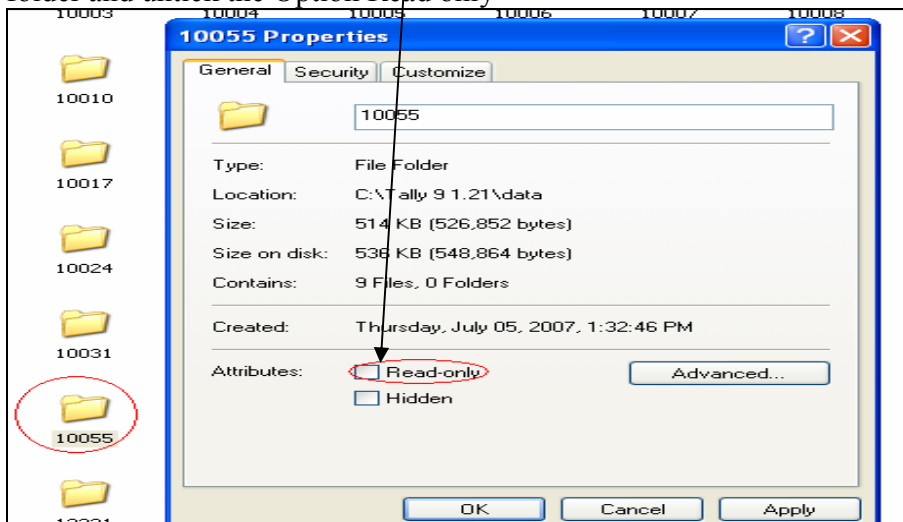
folder and untick the Option Read only

10003 10004 10005 10006 10007 10008

10055 Properties

General Security Customize

10010

10055

10017

Type: File Folder

Location: C:\Tally 9 1.21\data

Size: 514 KB (526,852 bytes)

10024

Size on disk: 536 KB (548,864 bytes)

Contains: 9 Files, 0 Folders

10031

Created: Thursday, July 05, 2007, 1:32:46 PM

Attributes: Read-only Advanced...

Hidden

10055

OK Cancel Apply

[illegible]